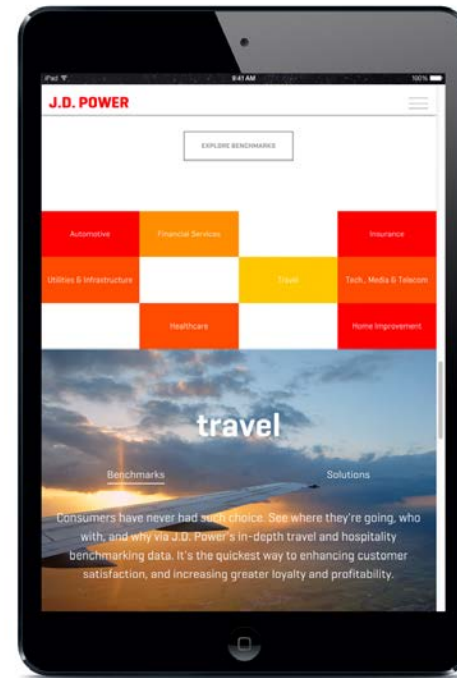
iPad
9:41 AM
100%

J.D. POWER

EXPLORE BENCHMARKS

Automotive
Financial Services
Insurance
Utilities & Infrastructure
Travel
Tech., Media & Telecom
Healthcare
Home Improvement

travel

Benchmarks
Solutions

Consumers have never had such choice. See where they're going, who with, and why via J.D. Power's in-depth travel and hospitality benchmarking data. It's the quickest way to enhancing customer satisfaction, and increasing greater loyalty and profitability.